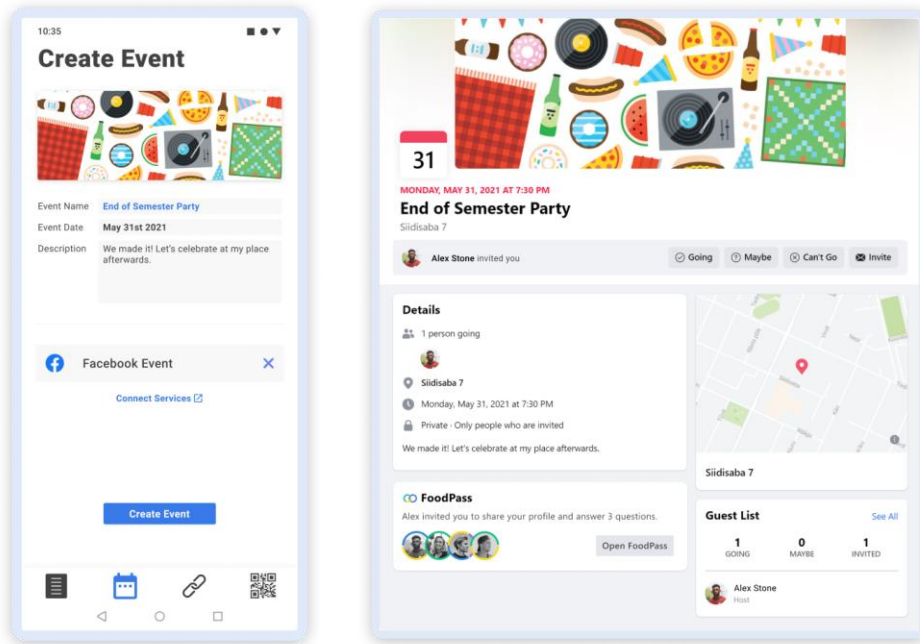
10:35

Create Event

Event Name End of Semester Party

Event Date May 31st 2021

Description We made it! Let's celebrate at my place afterwards.

Facebook Event ✕

Connect Services

Create Event

31

MONDAY, MAY 31, 2021 AT 7:30 PM

End of Semester Party

Siidisaba 7

Alex Stone invited you

Going Maybe Can't Go Invite

Details

1 person going

Siidisaba 7

Monday, May 31, 2021 at 7:30 PM

Private · Only people who are invited

We made it! Let's celebrate at my place afterwards.

Siidisaba 7

FoodPass

Alex invited you to share your profile and answer 3 questions.

Open FoodPass

Guest List See All

| 1 | 0 | 1 |
|---|---|---|
| GOING | MAYBE | INVITED |

Alex Stone
Host